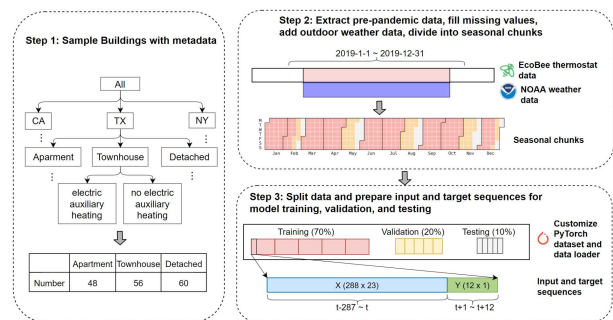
Step 1: Sample Buildings with metadata

All

CA

TX

NY

Aparment

Townhouse

Detached

electric auxiliary heating

no electric auxiliary heating

|  | Apartment | Townhouse | Detached |
|---|---|---|---|
| Number | 48 | 56 | 60 |

Step 2: Extract pre-pandemic data, fill missing values, add outdoor weather data, divide into seasonal chunks

2019-1-1 ~ 2019-12-31

EcoBee thermostat data

NOAA weather data

Jan Feb Mar Apr May Jun Jul Aug Sep Oct Nov Dec

Seasonal chunks

Step 3: Split data and prepare input and target sequences for model training, validation, and testing

Training (70%)

Validation (20%)

Testing (10%)

Customize PyTorch dataset and data loader

X (288 x 23)

Y (12 x 1)

Input and target sequences

t-287 ~ t

t+1 ~ t+12